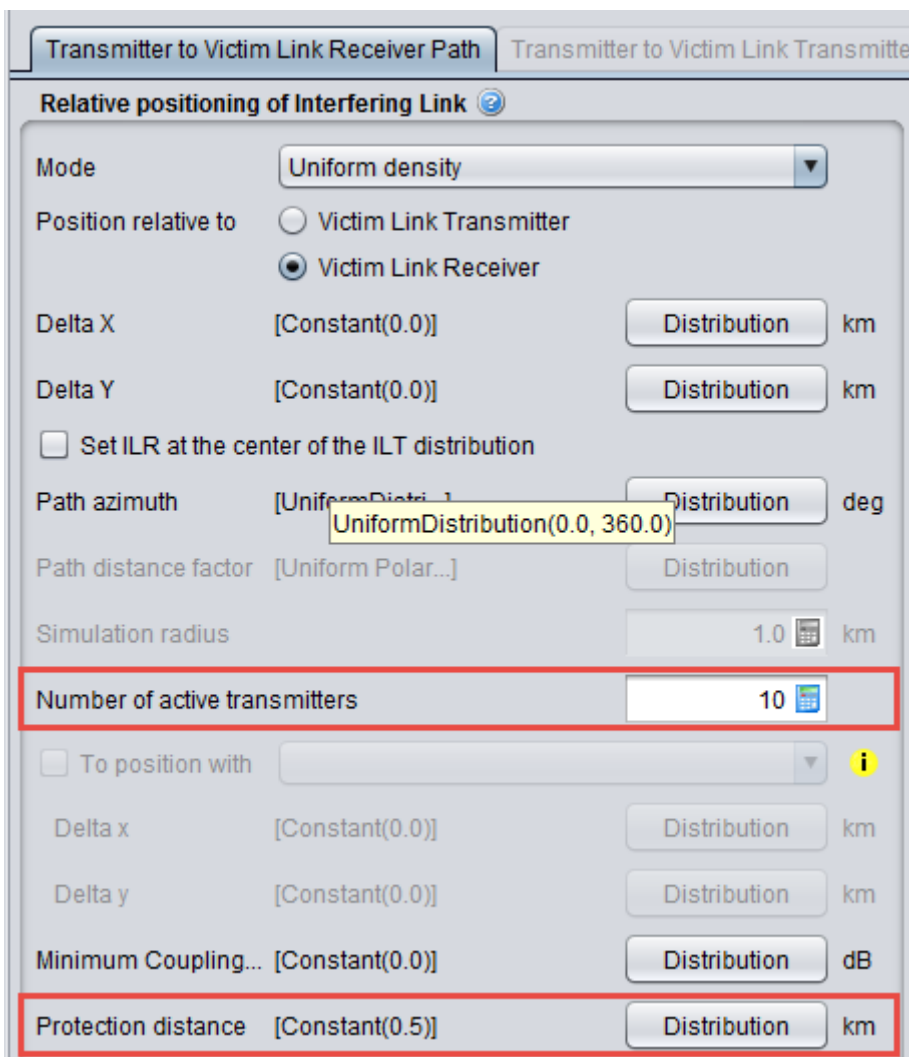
Transmitter to Victim Link Receiver Path | Transmitter to Victim Link Transmitte

Relative positioning of Interfering Link

Mode | Uniform density

Position relative to
Victim Link Transmitter
Victim Link Receiver

Delta X [Constant(0.0)] Distribution km

Delta Y [Constant(0.0)] Distribution km

Set ILR at the center of the ILT distribution

Path azimuth [UniformDistri...] Distribution deg

UniformDistribution(0.0, 360.0)

Path distance factor [Uniform Polar...] Distribution

Simulation radius 1.0 km

Number of active transmitters 10

To position with

Delta x [Constant(0.0)] Distribution km

Delta y [Constant(0.0)] Distribution km

Minimum Coupling... [Constant(0.0)] Distribution dB

Protection distance [Constant(0.5)] Distribution km